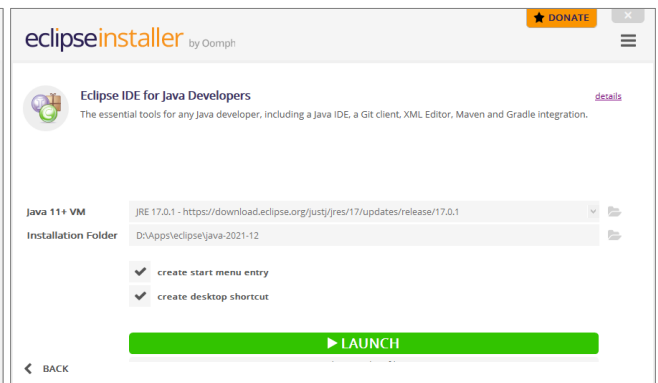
eclipseinstaller by Oomph

DONATE

Eclipse IDE for Java Developers

details

The essential tools for any Java developer, including a Java IDE, a Git client, XML Editor, Maven and Gradle integration.

Java 11+ VM JRE 17.0.1 - https://download.eclipse.org/justj/jres/17/updates/release/17.0.1

Installation Folder D:\Apps\eclipse\java-2021-12

create start menu entry

create desktop shortcut

LAUNCH

BACK